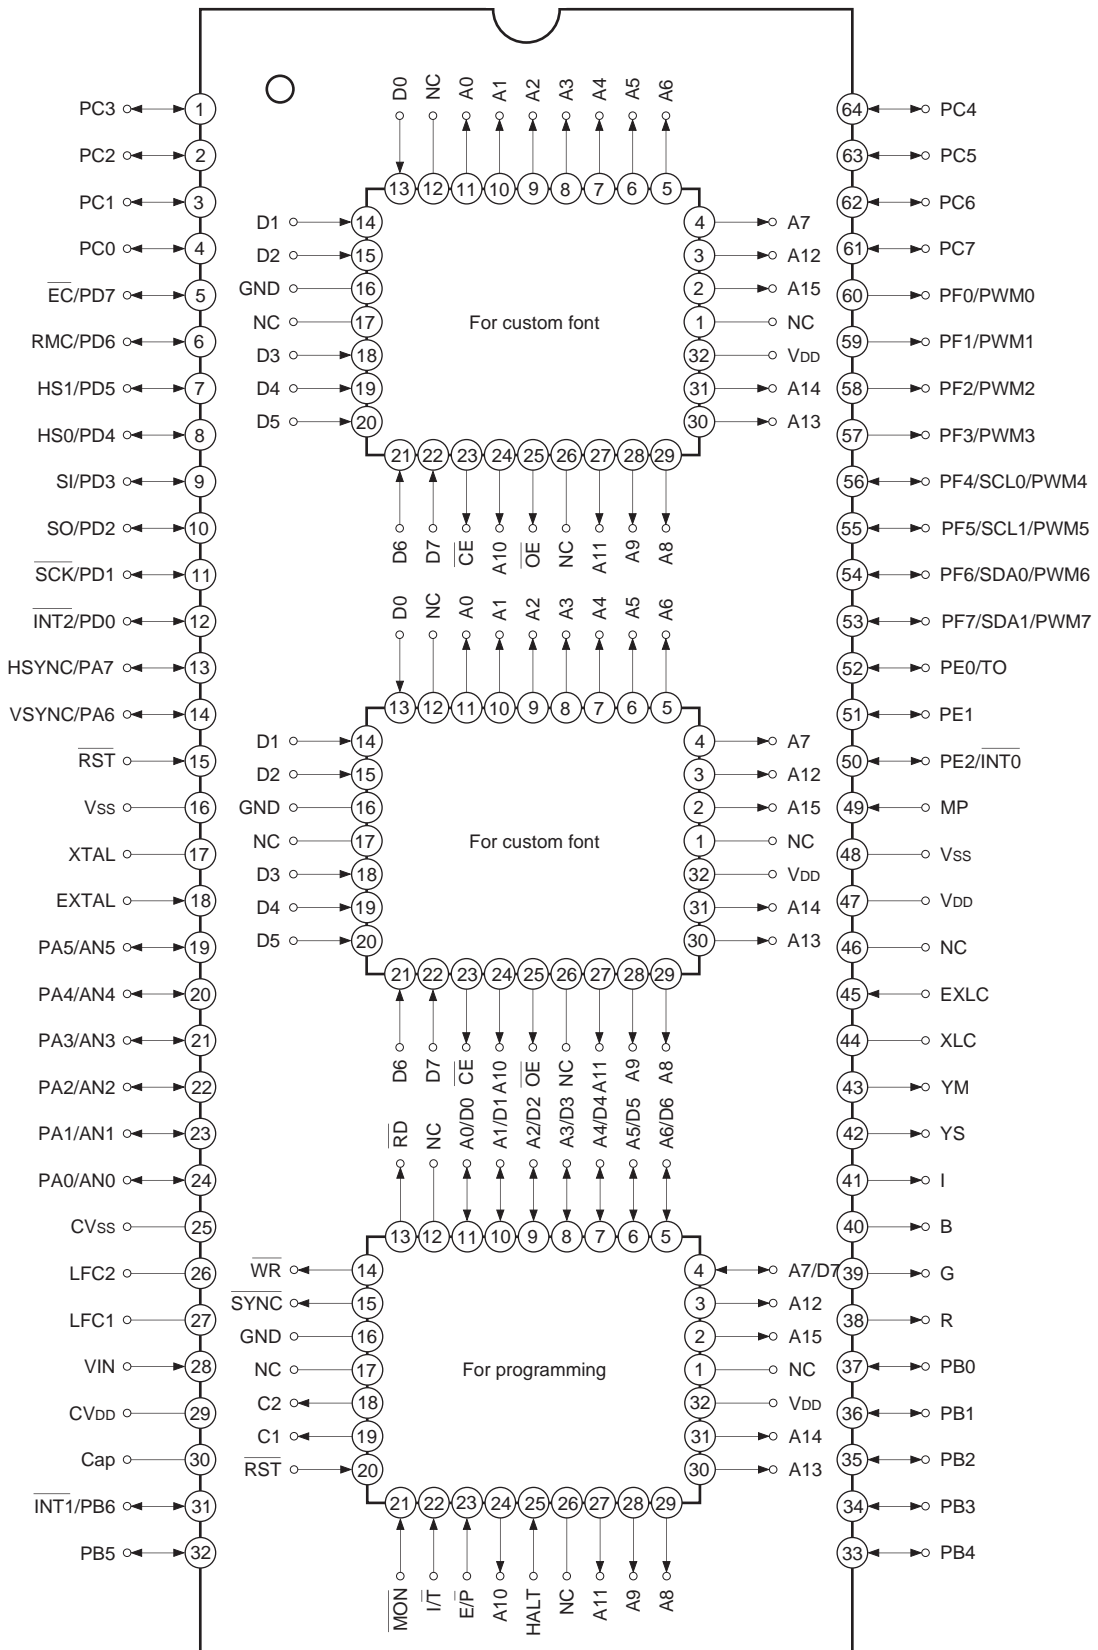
PC3 1
PC2 2
PC1 3
PC0 4
$\overline{EC}$/PD7 5
RMC/PD6 6
HS1/PD5 7
HS0/PD4 8
SI/PD3 9
SO/PD2 10
$\overline{SCK}$/PD1 11
$\overline{INT2}$/PD0 12
HSYNC/PA7 13
VSYNC/PA6 14
$\overline{RST}$ 15
Vss 16
XTAL 17
EXTAL 18
PA5/AN5 19
PA4/AN4 20
PA3/AN3 21
PA2/AN2 22
PA1/AN1 23
PA0/AN0 24
CVss 25
LFC2 26
LFC1 27
VIN 28
CVDD 29
Cap 30
$\overline{INT1}$/PB6 31
PB5 32

64 PC4
63 PC5
62 PC6
61 PC7
60 PF0/PWM0
59 PF1/PWM1
58 PF2/PWM2
57 PF3/PWM3
56 PF4/SCL0/PWM4
55 PF5/SCL1/PWM5
54 PF6/SDA0/PWM6
53 PF7/SDA1/PWM7
52 PE0/TO
51 PE1
50 PE2/$\overline{INT0}$
49 MP
48 Vss
47 VDD
46 NC
45 EXLC
44 XLC
43 YM
42 YS
41 I
40 B
39 G
38 R
37 PB0
36 PB1
35 PB2
34 PB3
33 PB4

D0 NC A0 A1 A2 A3 A4 A5 A6
13 12 11 10 9 8 7 6 5
D1 14
D2 15
GND 16
NC 17
D3 18
D4 19
D5 20
4 A7
3 A12
2 A15
1 NC
32 VDD
31 A14
30 A13
For custom font
21 22 23 24 25 26 27 28 29
D6 D7 $\overline{CE}$ A10 $\overline{OE}$ NC A11 A9 A8

D0 NC A0 A1 A2 A3 A4 A5 A6
13 12 11 10 9 8 7 6 5
D1 14
D2 15
GND 16
NC 17
D3 18
D4 19
D5 20
4 A7
3 A12
2 A15
1 NC
32 VDD
31 A14
30 A13
For custom font
21 22 23 24 25 26 27 28 29
D6 D7 $\overline{CE}$ A10 $\overline{OE}$ NC A11 A9 A8

$\overline{RD}$ NC A0/D0 A1/D1 A2/D2 A3/D3 A4/D4 A5/D5 A6/D6
13 12 11 10 9 8 7 6 5
$\overline{WR}$ 14
$\overline{SYNC}$ 15
GND 16
NC 17
C2 18
C1 19
$\overline{RST}$ 20
4 A7/D7
3 A12
2 A15
1 NC
32 VDD
31 A14
30 A13
For programming
21 22 23 24 25 26 27 28 29
$\overline{MON}$ I/$\overline{T}$ E/$\overline{P}$ A10 HALT NC A11 A9 A8